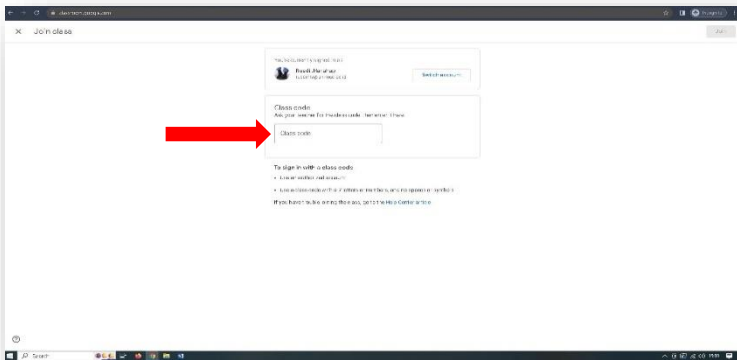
classroom.google.com

Incognito

× Join class

Join

You're currently signed in as

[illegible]
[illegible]

Switch account

Class code
Ask your teacher for the class code, then enter it here.

Class code

To sign in with a class code
• Use an authorized account
• Use a class code with 5-7 letters or numbers, and no spaces or symbols

If you have trouble joining the class, go to the Help Center article

?

Search